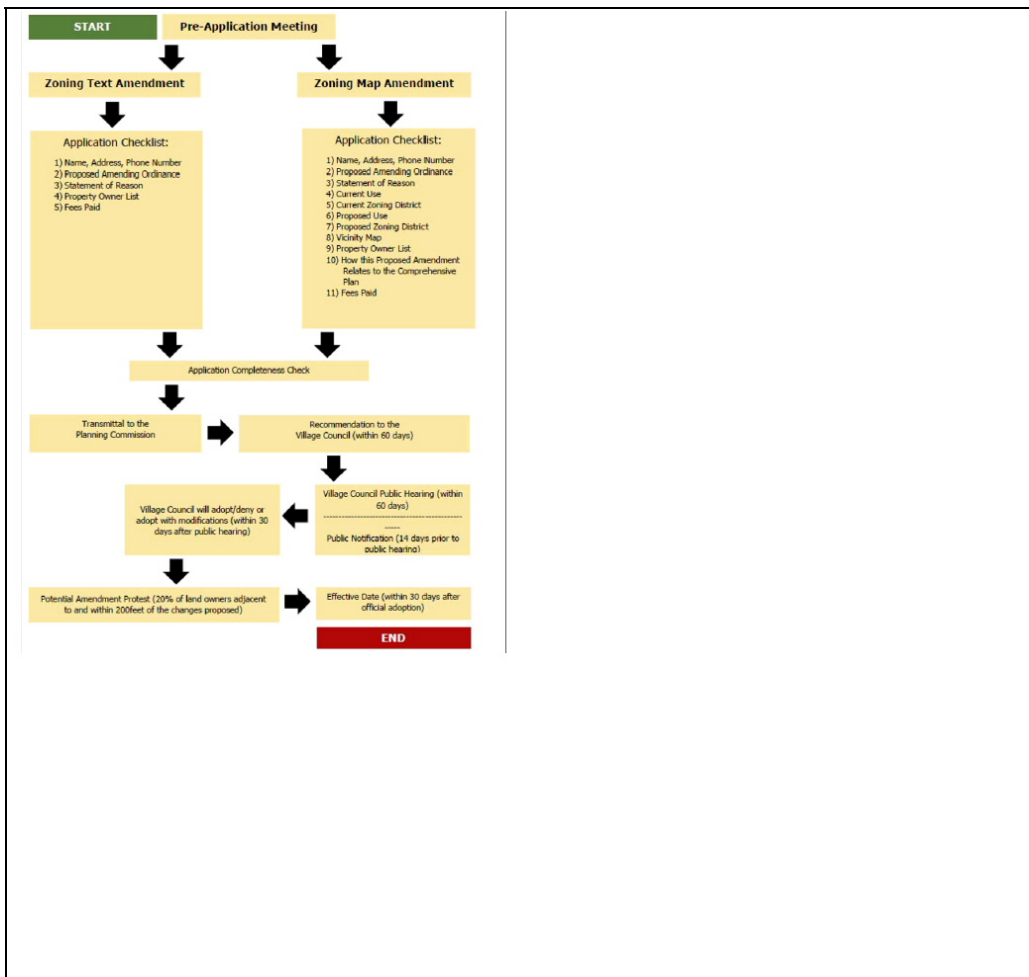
START

Pre-Application Meeting

Zoning Text Amendment

Zoning Map Amendment

Application Checklist:

1) Name, Address, Phone Number
2) Proposed Amending Ordinance
3) Statement of Reason
4) Property Owner List
5) Fees Paid

Application Checklist:

1) Name, Address, Phone Number
2) Proposed Amending Ordinance
3) Statement of Reason
4) Current Use
5) Current Zoning District
6) Proposed Use
7) Proposed Zoning District
8) Vicinity Map
9) Property Owner List
10) How this Proposed Amendment Relates to the Comprehensive Plan
11) Fees Paid

Application Completeness Check

Transmittal to the Planning Commission

Recommendation to the Village Council (within 60 days)

Village Council will adopt/deny or adopt with modifications (within 30 days after public hearing)

Village Council Public Hearing (within 60 days)

Public Notification (14 days prior to public hearing)

Potential Amendment Protest (20% of land owners adjacent to and within 200feet of the changes proposed)

Effective Date (within 30 days after official adoption)

END